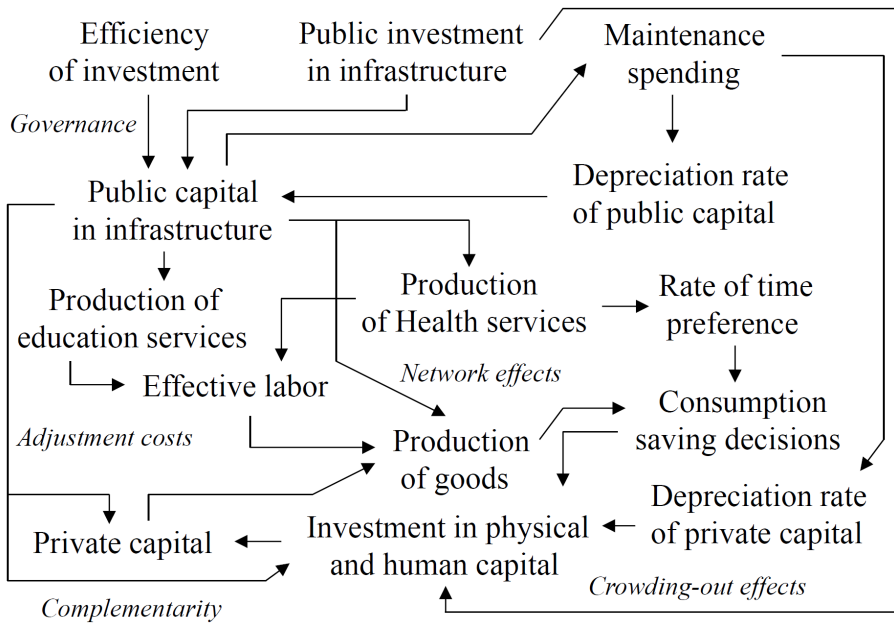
Efficiency of investment

Public investment in infrastructure

Maintenance spending

Governance

Public capital in infrastructure

Depreciation rate of public capital

Production of education services

Production of Health services

Rate of time preference

Effective labor

Network effects

Consumption saving decisions

Adjustment costs

Production of goods

Depreciation rate of private capital

Private capital

Investment in physical and human capital

Crowding-out effects

Complementarity